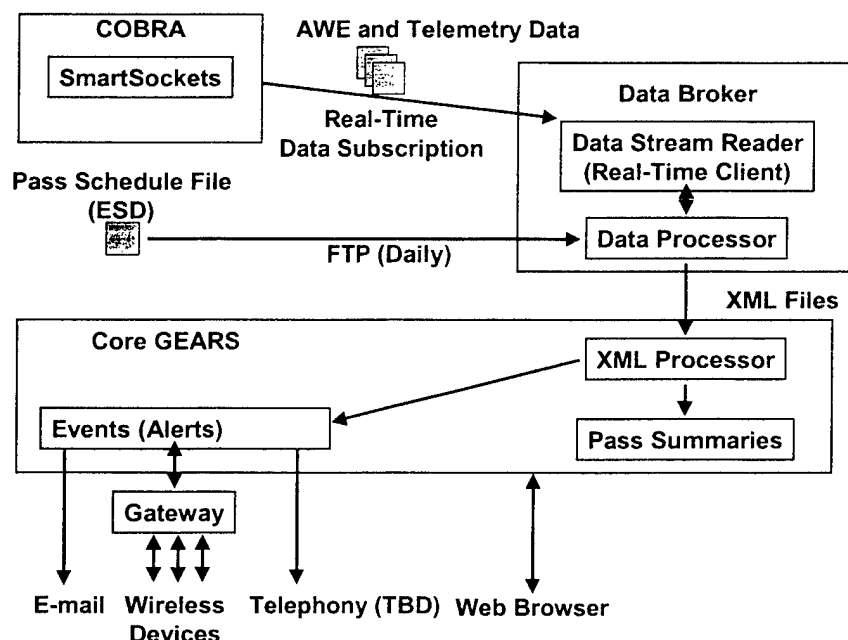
COBRA

SmartSockets

AWE and Telemetry Data

Real-Time Data Subscription

Data Broker

Data Stream Reader (Real-Time Client)

Pass Schedule File (ESD)

FTP (Daily)

Data Processor

XML Files

Core GEARS

XML Processor

Events (Alerts)

Pass Summaries

Gateway

E-mail

Wireless Devices

Telephony (TBD)

Web Browser